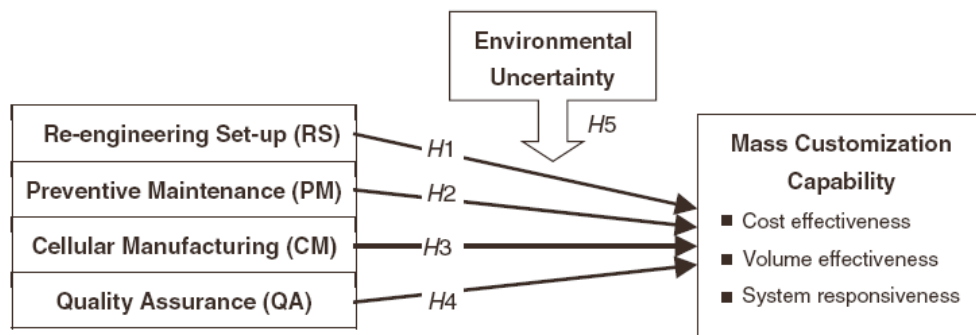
Environmental Uncertainty

H5

Re-engineering Set-up (RS)

Preventive Maintenance (PM)

Cellular Manufacturing (CM)

Quality Assurance (QA)

H1

H2

H3

H4

Mass Customization Capability

■ Cost effectiveness

■ Volume effectiveness

■ System responsiveness